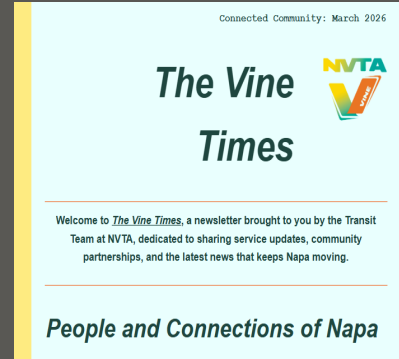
Connected Community: March 2026

The Vine Times

NVTA

Vine

Welcome to The Vine Times, a newsletter brought to you by the Transit Team at NVTA, dedicated to sharing service updates, community partnerships, and the latest news that keeps Napa moving.

People and Connections of Napa